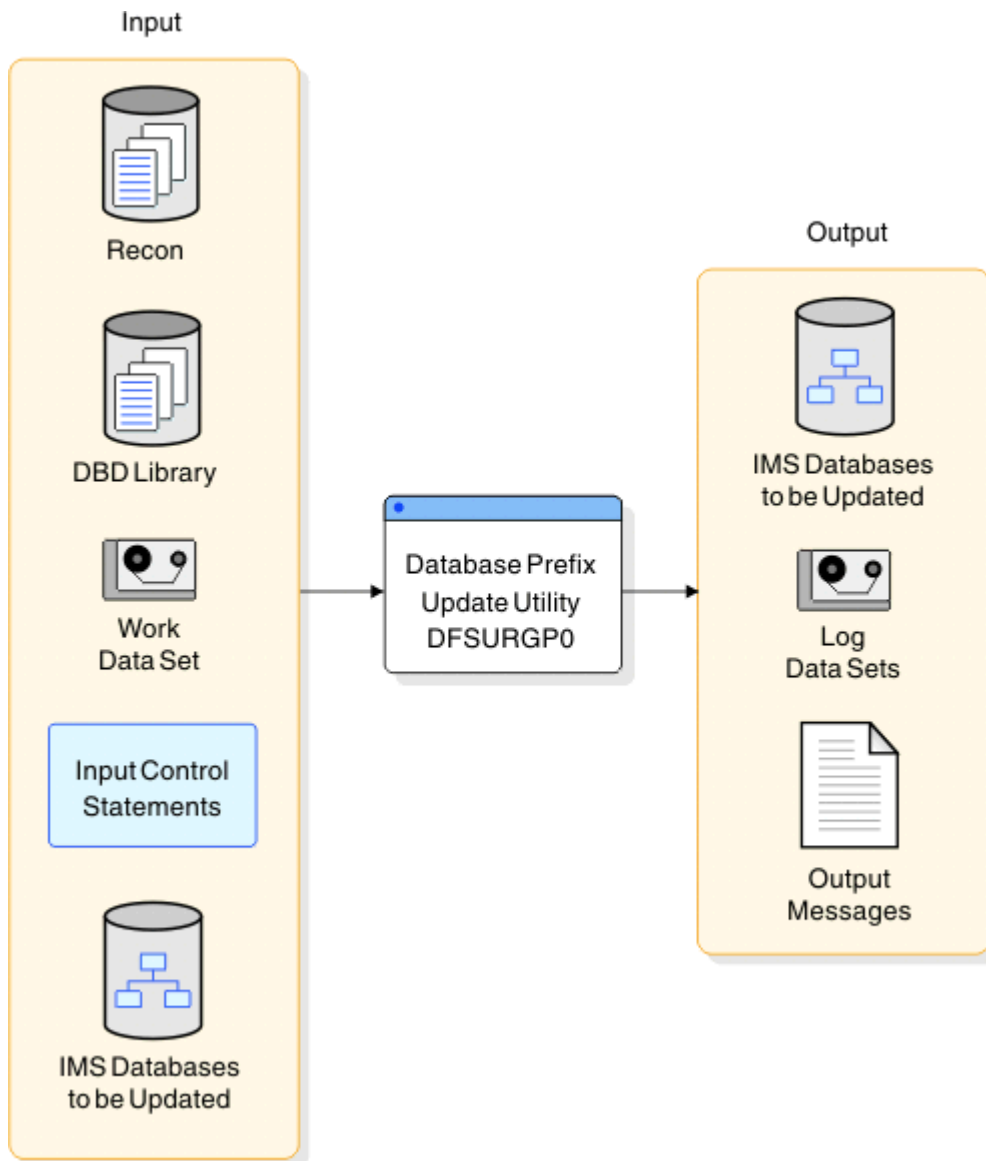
Input

Recon

DBD Library

Work Data Set

Input Control Statements

IMS Databases to be Updated

Database Prefix Update Utility DFSURGP0

Output

IMS Databases to be Updated

Log Data Sets

Output Messages